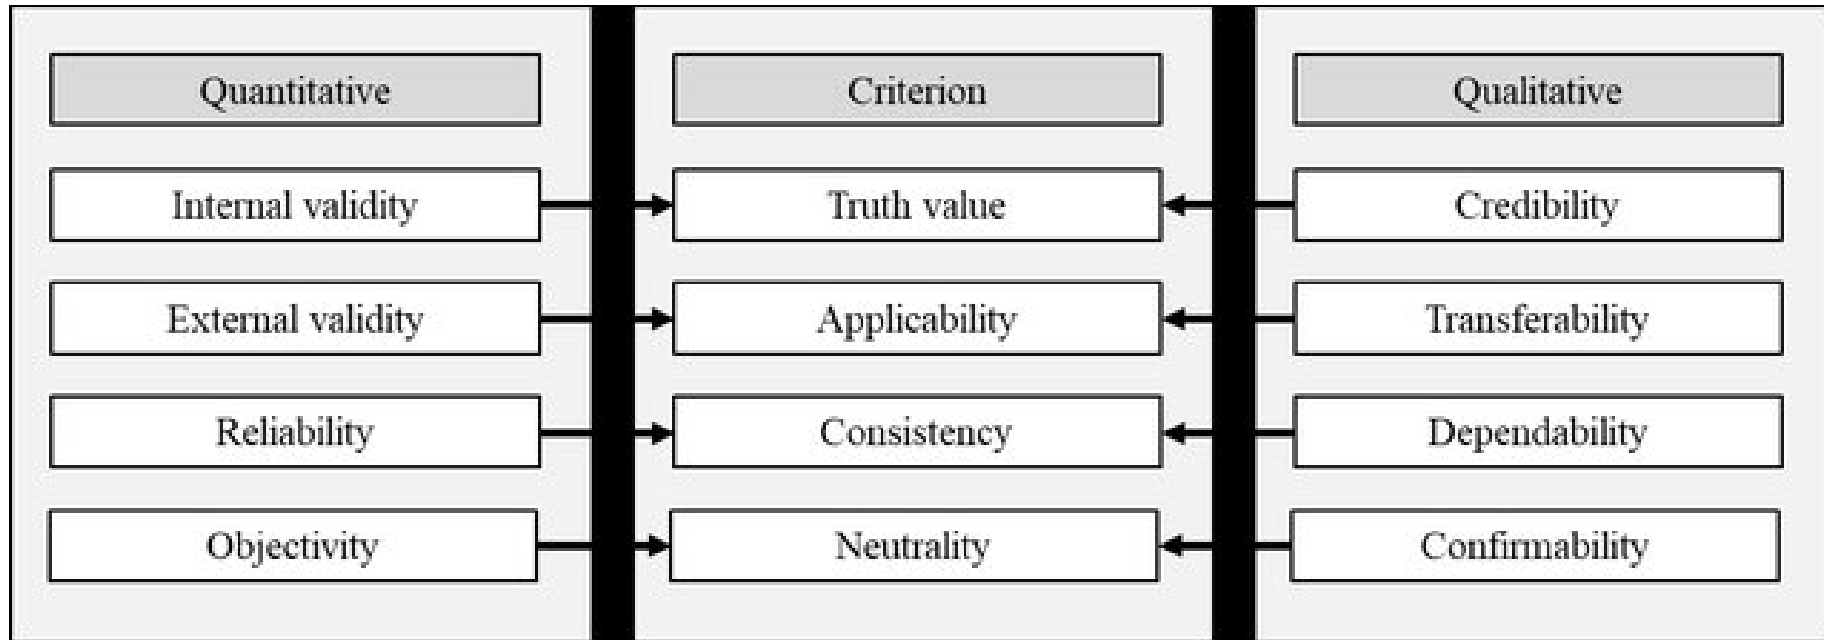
Quantitative

Internal validity

External validity

Reliability

Objectivity

Criterion

Truth value

Applicability

Consistency

Neutrality

Qualitative

Credibility

Transferability

Dependability

Confirmability